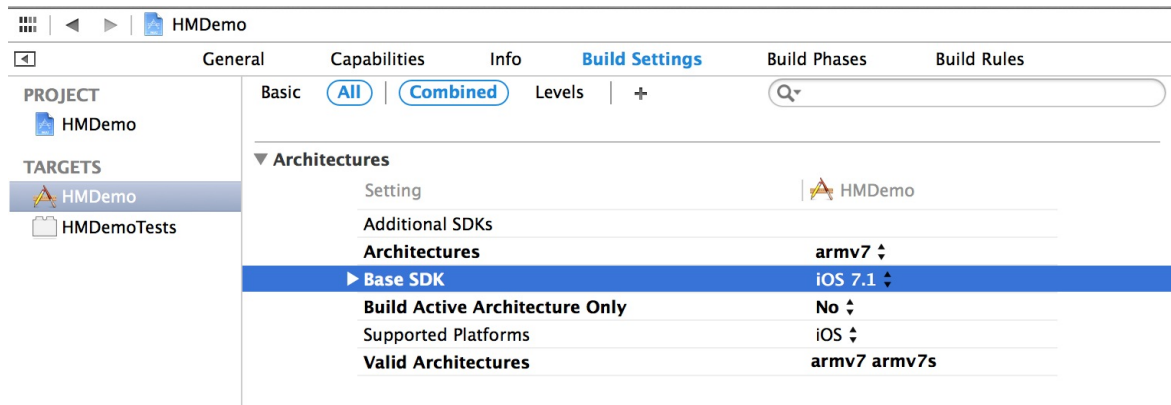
HMDemo

General Capabilities Info Build Settings Build Phases Build Rules

PROJECT
HMDemo

TARGETS
HMDemo
HMDemoTests

Basic All Combined Levels +

▼ Architectures

| Setting | HMDemo |
|---|---|
| Additional SDKs | |
| Architectures | armv7 |
| ▶ Base SDK | iOS 7.1 |
| Build Active Architecture Only | No |
| Supported Platforms | iOS |
| Valid Architectures | armv7 armv7s |